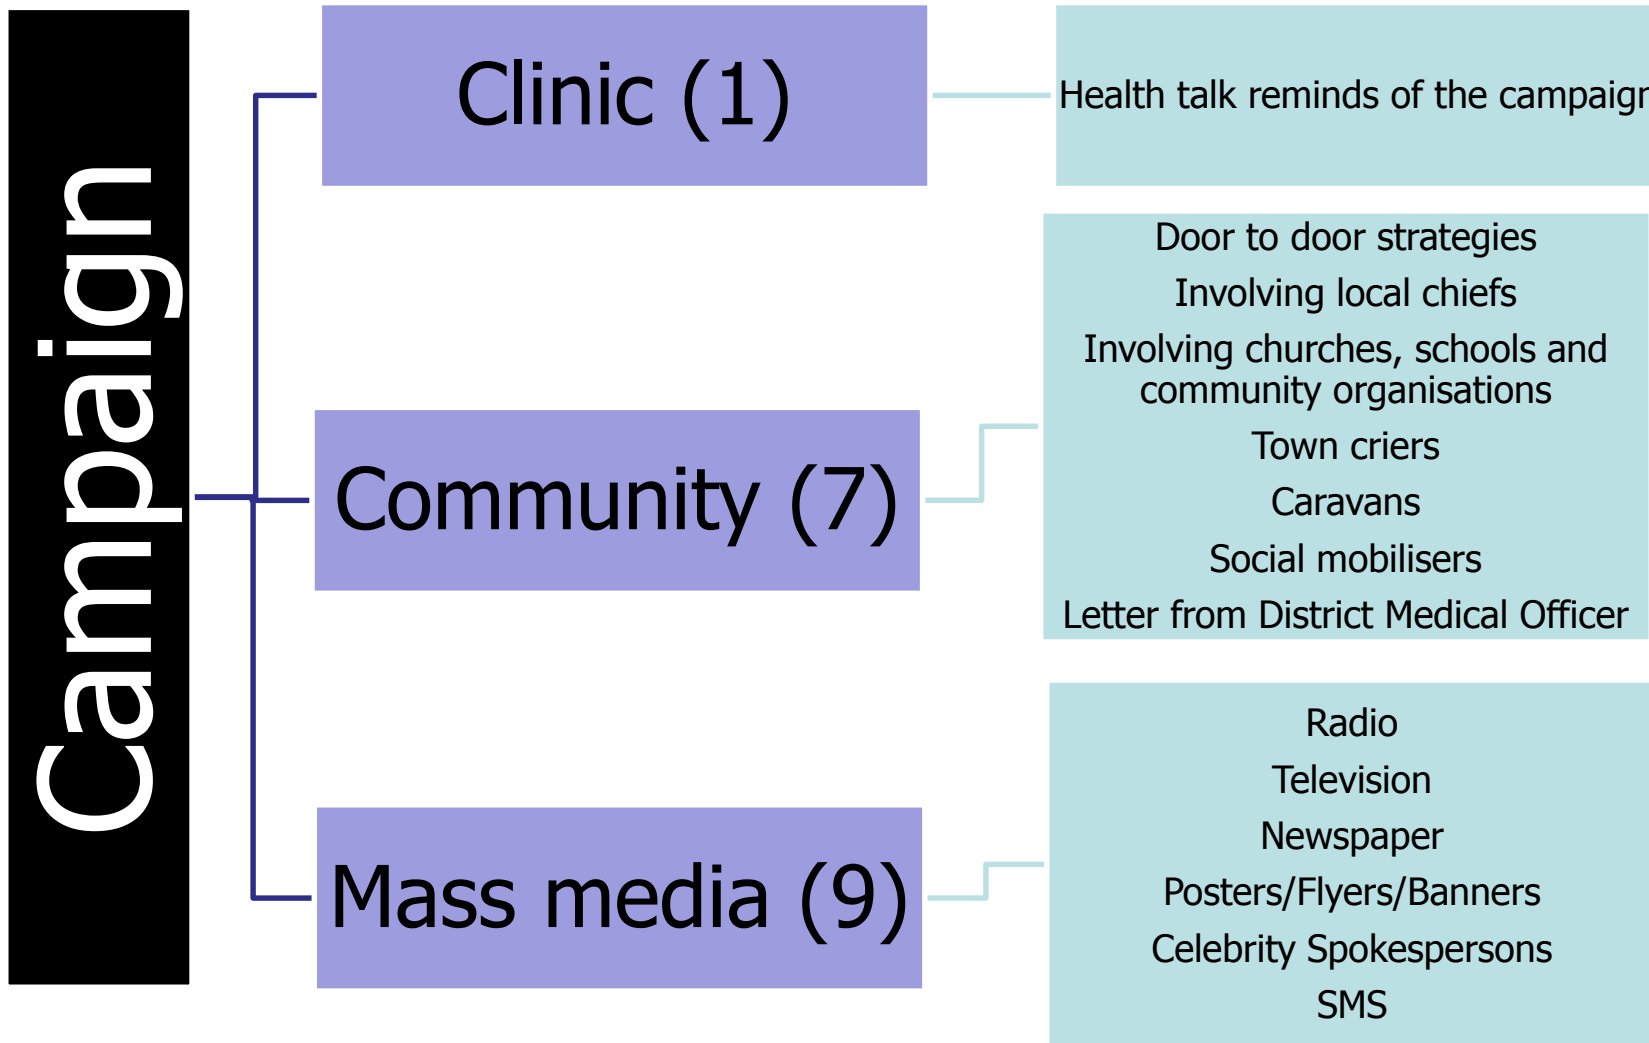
Campaign

Clinic (1)

Health talk reminds of the campaign

Community (7)

Door to door strategies
Involving local chiefs
Involving churches, schools and community organisations
Town criers
Caravans
Social mobilisers
Letter from District Medical Officer

Mass media (9)

Radio
Television
Newspaper
Posters/Flyers/Banners
Celebrity Spokespersons
SMS